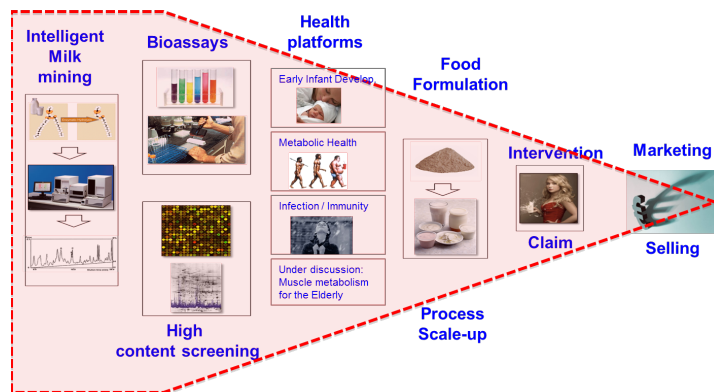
Intelligent Milk mining

Bioassays

High content screening

Health platforms

Early Infant Develop.

Metabolic Health

Infection / Immunity

Under discussion: Muscle metabolism for the Elderly

Food Formulation

Process Scale-up

Intervention

Claim

Marketing

Selling